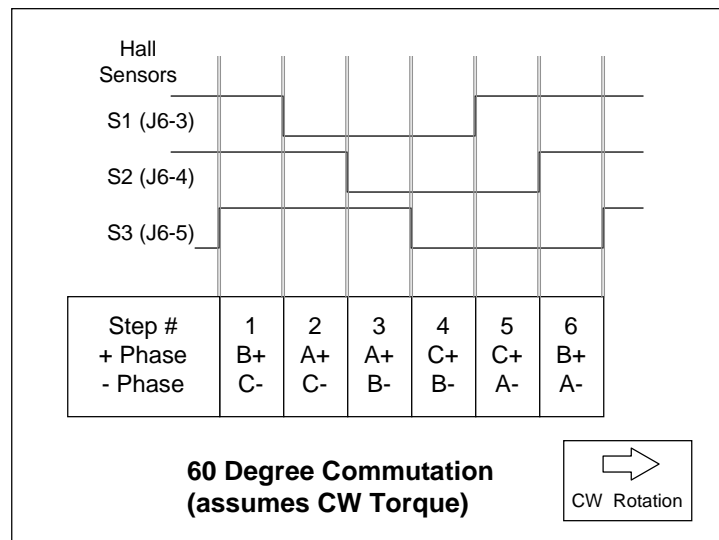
Hall Sensors

S1 (J6-3)

S2 (J6-4)

S3 (J6-5)

| Step # <br> + Phase <br> - Phase | 1 <br> B+ <br> C- | 2 <br> A+ <br> C- | 3 <br> A+ <br> B- | 4 <br> C+ <br> B- | 5 <br> C+ <br> A- | 6 <br> B+ <br> A- |
|---|---|---|---|---|---|---|

**60 Degree Commutation (assumes CW Torque)**

CW Rotation